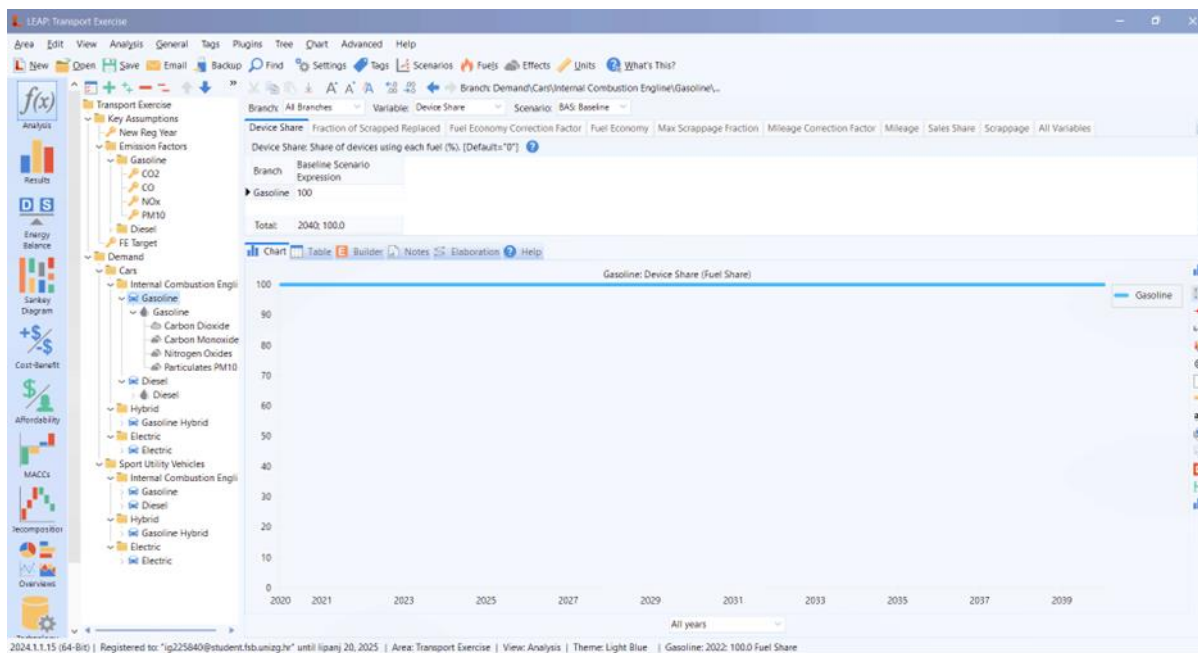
LEAP: Transport Exercise

Area Edit View Analysis General Tags Plugins Tree Chart Advanced Help

New Open Save Email Backup Find Settings Tags Scenarios Fuels Effects Units What's This?

Branch: Demand\Cars\Internal Combustion Engine\Gasoline\...

Analysis
Results
D S
Energy Balance
Sankey Diagram
Cost-Benefit
Affordability
MACCs
Decomposition
Overviews

Transport Exercise
Key Assumptions
New Reg Year
Emission Factors
Gasoline
CO2
CO
NOx
PM10
Diesel
FE Target
Demand
Cars
Internal Combustion Engi
Gasoline
Gasoline
Carbon Dioxide
Carbon Monoxide
Nitrogen Oxides
Particulates PM10
Diesel
Diesel
Hybrid
Gasoline Hybrid
Electric
Electric
Sport Utility Vehicles
Internal Combustion Engi
Gasoline
Diesel
Hybrid
Gasoline Hybrid
Electric
Electric

Branch: All Branches Variable: Device Share Scenario: BAS: Baseline

Device Share Fraction of Scrapped Replaced Fuel Economy Correction Factor Fuel Economy Max Scrappage Fraction Mileage Correction Factor Mileage Sales Share Scrappage All Variables

Device Share: Share of devices using each fuel (%). [Default="0"]

| Branch | Baseline Scenario Expression |
|---|---|
| Gasoline | 100 |
| Total: | 2040: 100.0 |

Chart Table Builder Notes Elaboration Help

Gasoline: Device Share (Fuel Share)

100
90
80
70
60
50
40
30
20
10
0
2020 2021 2023 2025 2027 2029 2031 2033 2035 2037 2039

Gasoline

All years

2024.1.1.15 (64-Bit) | Registered to: "ig225840@student.fsb.unizg.hr" until lipanj 20, 2025 | Area: Transport Exercise | View: Analysis | Theme: Light Blue | Gasoline: 2022: 100.0 Fuel Share